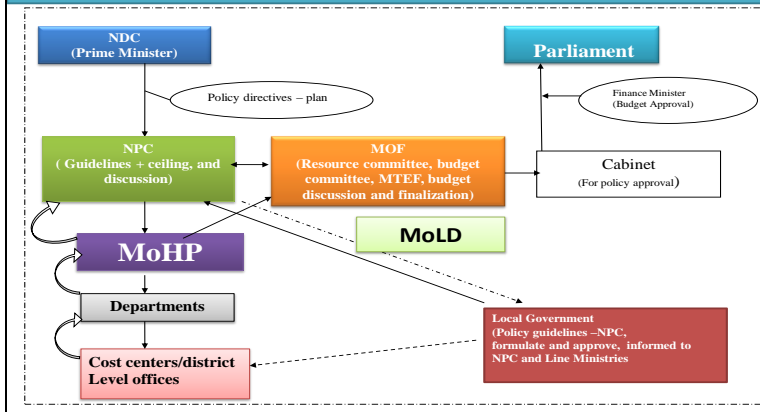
NDC
(Prime Minister)

Parliament

Policy directives – plan

Finance Minister
(Budget Approval)

NPC
( Guidelines + ceiling, and discussion)

MOF
(Resource committee, budget committee, MTEF, budget discussion and finalization)

Cabinet
(For policy approval)

MoLD

MoHP

Departments

Local Government
(Policy guidelines –NPC, formulate and approve, informed to NPC and Line Ministries

Cost centers/district Level offices